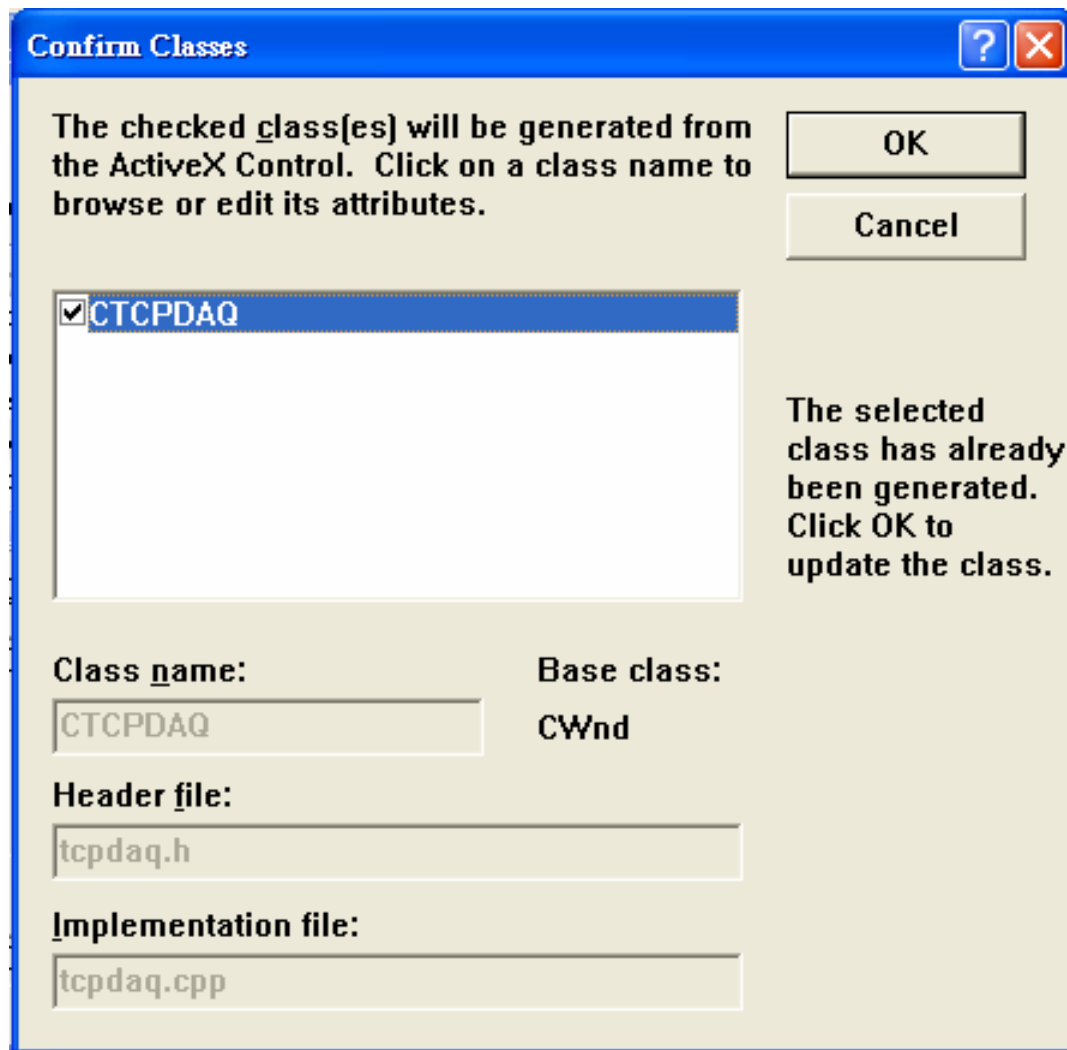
Confirm Classes

?

The checked class(es) will be generated from the ActiveX Control. Click on a class name to browse or edit its attributes.

OK

Cancel

CTCPDAQ

The selected class has already been generated. Click OK to update the class.

Class name:

Base class:

CTCPDAQ

CWnd

Header file:

tcpdaq.h

Implementation file:

tcpdaq.cpp